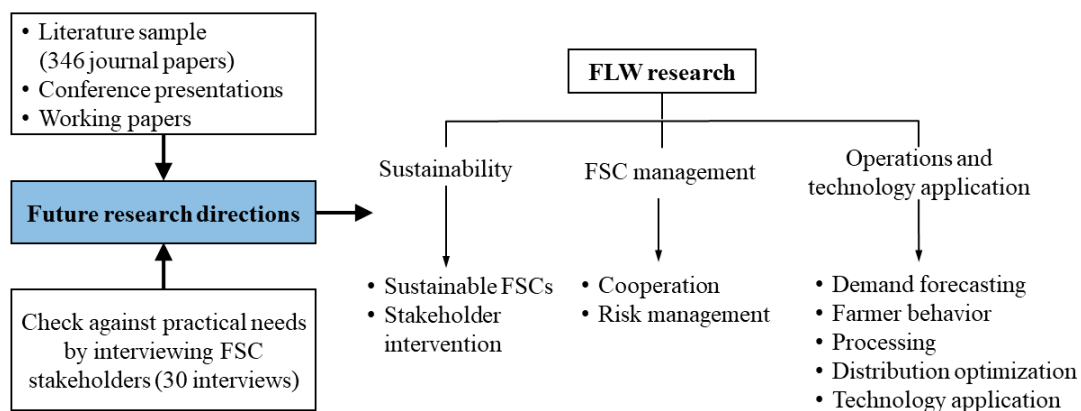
• Literature sample (346 journal papers)
• Conference presentations
• Working papers

Future research directions

Check against practical needs by interviewing FSC stakeholders (30 interviews)

FLW research

Sustainability

• Sustainable FSCs
• Stakeholder intervention

FSC management

• Cooperation
• Risk management

Operations and technology application

• Demand forecasting
• Farmer behavior
• Processing
• Distribution optimization
• Technology application